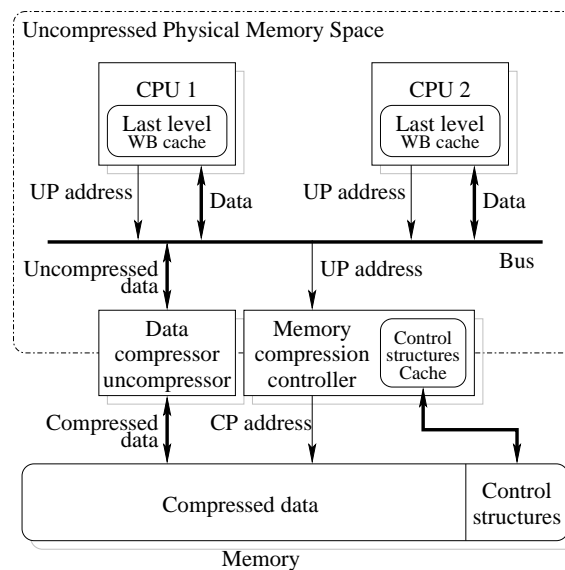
Uncompressed Physical Memory Space

CPU 1
Last level
WB cache

CPU 2
Last level
WB cache

UP address
Data
UP address
Data

Bus

Uncompressed data
UP address

Data compressor uncompressor

Memory compression controller

Control structures Cache

Compressed data
CP address

Compressed data

Control structures

Memory